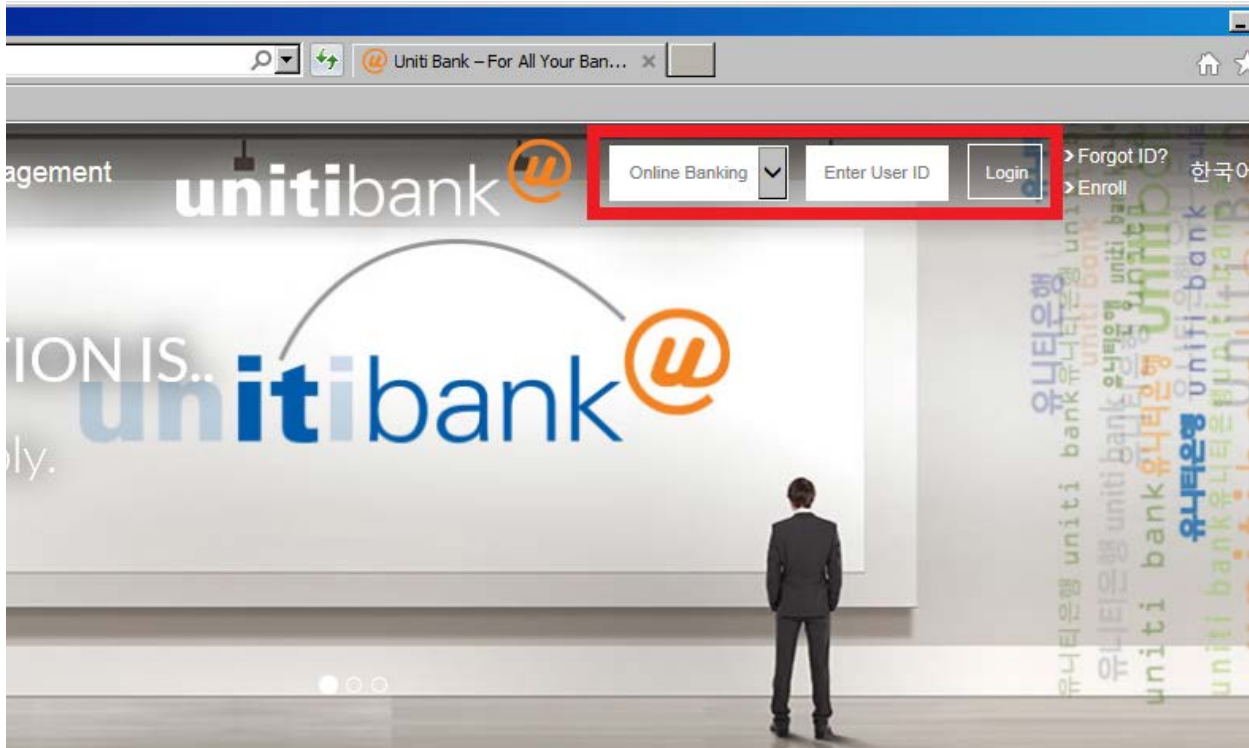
Uniti Bank – For All Your Ban...

agement

unitibank

Online Banking

Enter User ID

Login

> Forgot ID?

> Enroll

한국어

TION IS..

unitibank

ply.

유니티은행 uniti bank 유니티은행 uniti bank 유니티은행 uniti bank 유니티은행 uniti bank